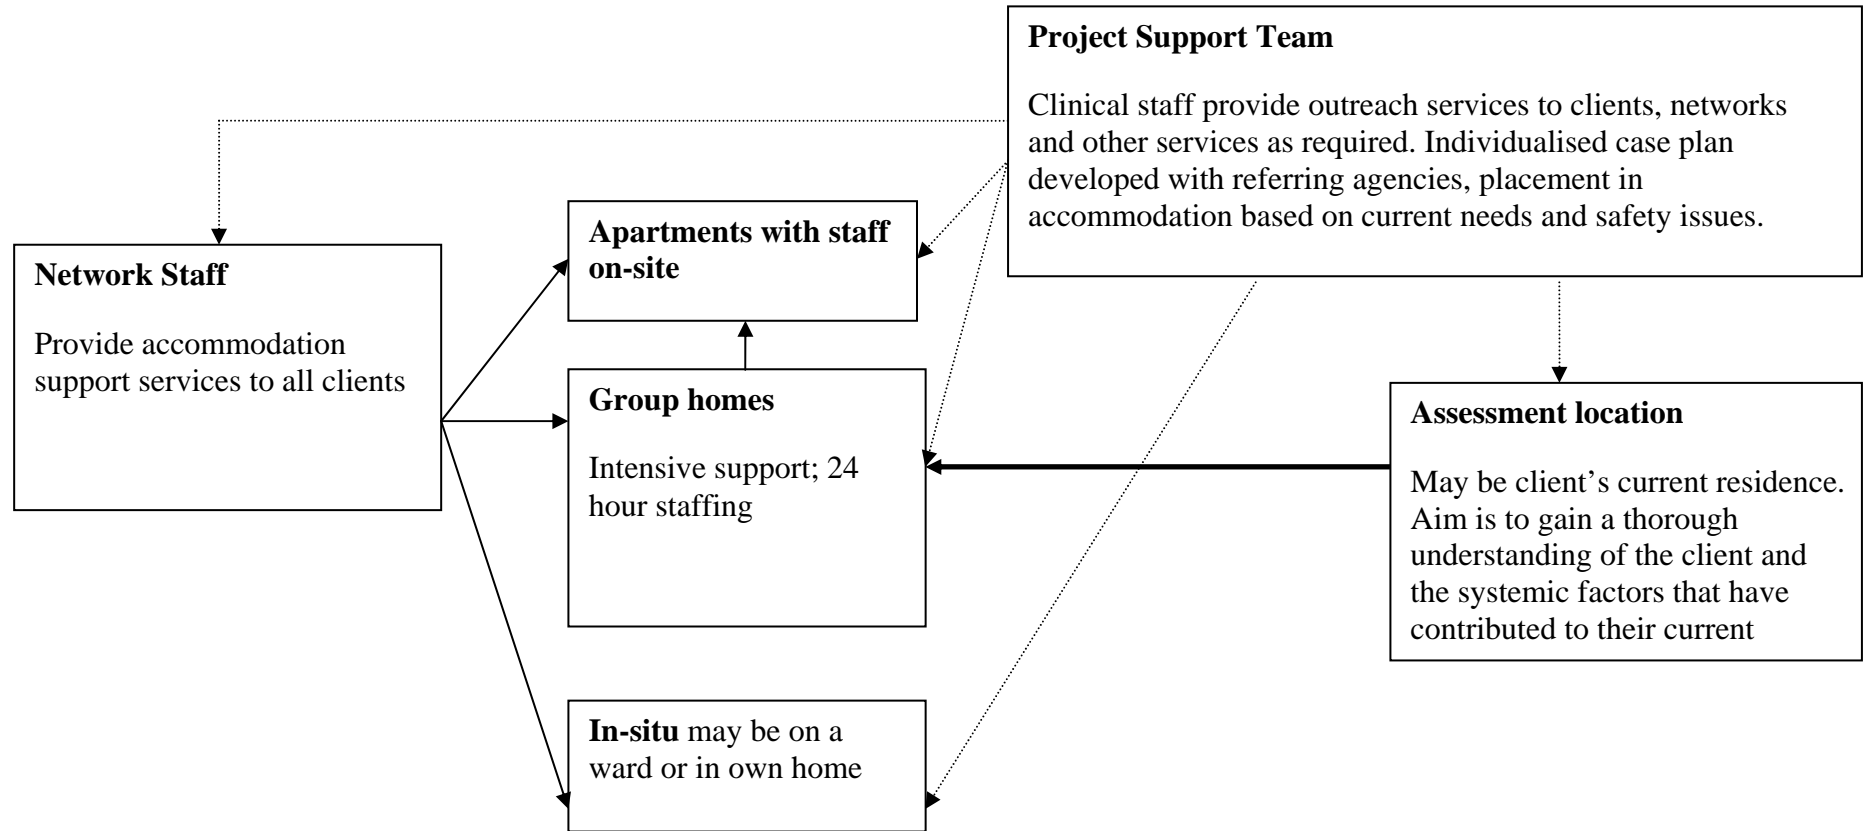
Project Support Team

Clinical staff provide outreach services to clients, networks and other services as required. Individualised case plan developed with referring agencies, placement in accommodation based on current needs and safety issues.

Network Staff

Provide accommodation support services to all clients

Apartments with staff on-site

Group homes

Intensive support; 24 hour staffing

Assessment location

May be client's current residence. Aim is to gain a thorough understanding of the client and the systemic factors that have contributed to their current

In-situ may be on a ward or in own home